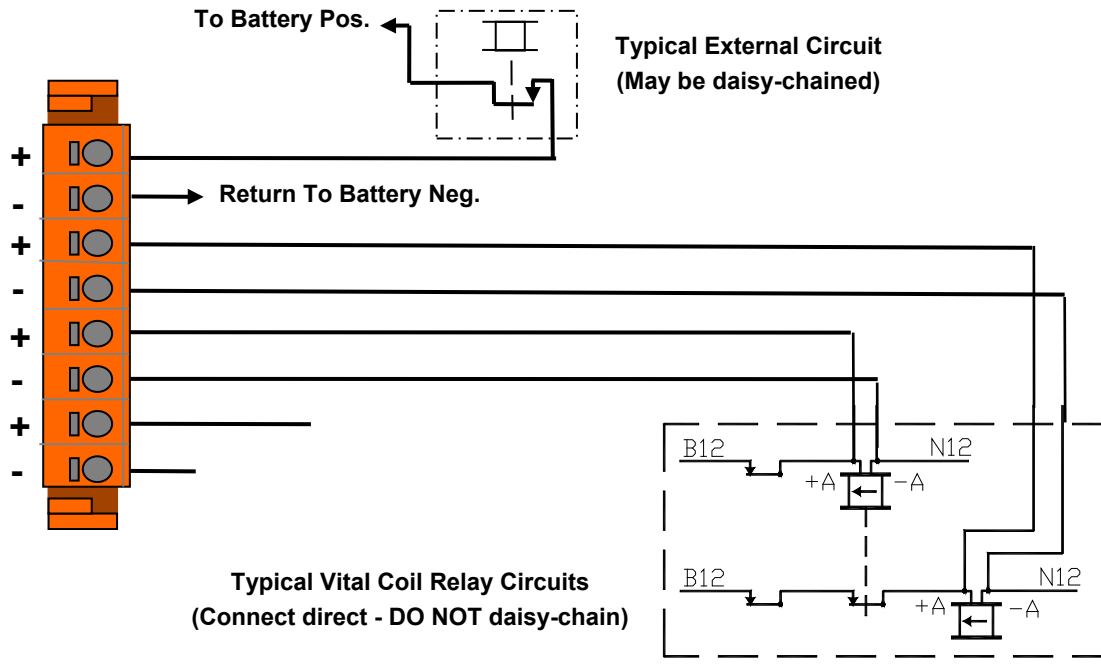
To Battery Pos.

Typical External Circuit
(May be daisy-chained)

+
-
+
-
+
-
+
-

Return To Battery Neg.

B12
N12
+A
-A

B12
N12
+A
-A

Typical Vital Coil Relay Circuits
(Connect direct - DO NOT daisy-chain)